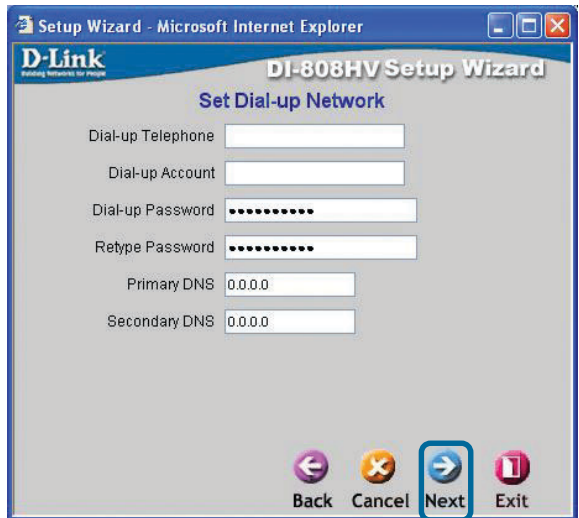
Setup Wizard - Microsoft Internet Explorer

D-Link
Building Networks for People

DI-808HV Setup Wizard

Set Dial-up Network

Dial-up Telephone

Dial-up Account

Dial-up Password ●●●●●●●●●●●

Retype Password ●●●●●●●●●●●

Primary DNS 0.0.0.0

Secondary DNS 0.0.0.0

Back Cancel Next Exit